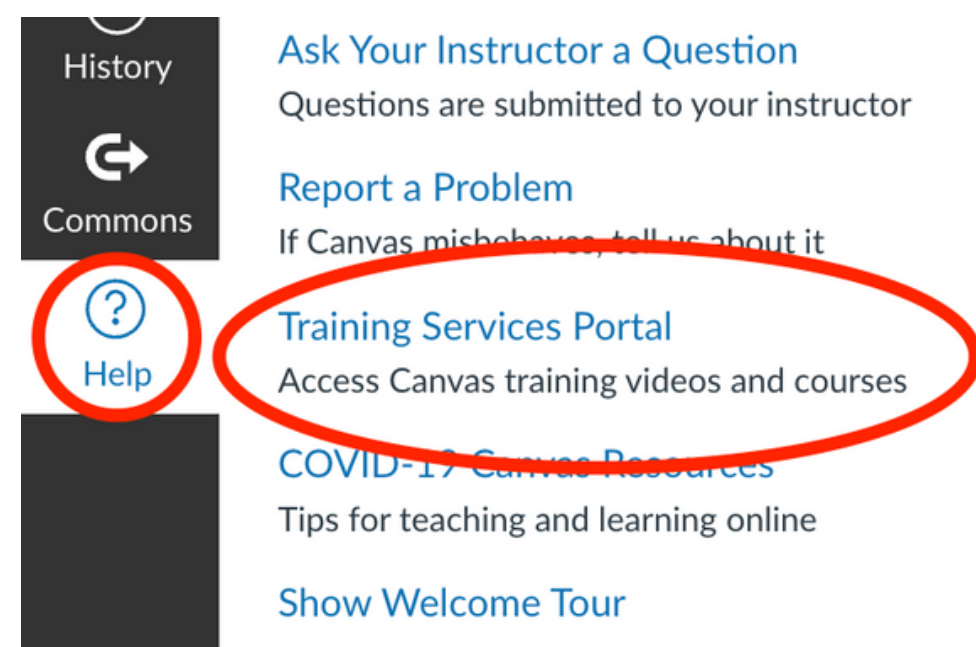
History

Commons

Help

Ask Your Instructor a Question
Questions are submitted to your instructor

Report a Problem
If Canvas misbehaves, tell us about it

Training Services Portal
Access Canvas training videos and courses

COVID-19 Canvas Resources
Tips for teaching and learning online

Show Welcome Tour